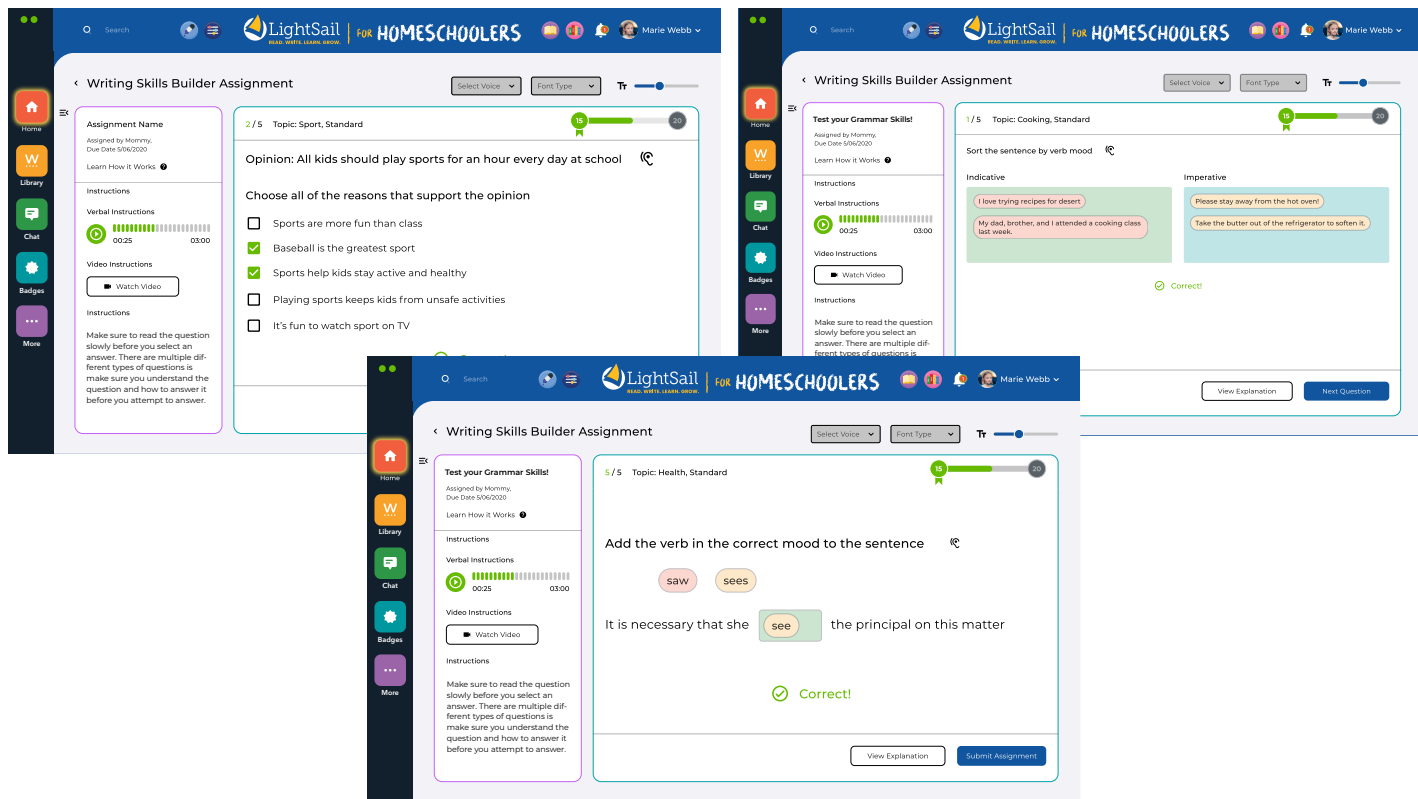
Search

LightSail READ. WRITE. LEARN. GROW. | FOR HOMESCHOOLERS

Marie Webb

Home

Library

Chat

Badges

More

Writing Skills Builder Assignment

Select Voice

Font Type

Tт

Assignment Name

Assigned by Mommy, Due Date 5/06/2020

Learn How it Works

Instructions

Verbal Instructions

00:25 03:00

Video Instructions

Watch Video

Instructions

Make sure to read the question slowly before you select an answer. There are multiple different types of questions is make sure you understand the question and how to answer it before you attempt to answer.

2 / 5 Topic: Sport, Standard

15

20

Opinion: All kids should play sports for an hour every day at school

Choose all of the reasons that support the opinion

Sports are more fun than class

Baseball is the greatest sport

Sports help kids stay active and healthy

Playing sports keeps kids from unsafe activities

It's fun to watch sport on TV

Search

LightSail READ. WRITE. LEARN. GROW. | FOR HOMESCHOOLERS

Marie Webb

Home

Library

Chat

Badges

More

Writing Skills Builder Assignment

Select Voice

Font Type

Tт

Test your Grammar Skills!

Assigned by Mommy, Due Date 5/06/2020

Learn How it Works

Instructions

Verbal Instructions

00:25 03:00

Video Instructions

Watch Video

Instructions

Make sure to read the question slowly before you select an answer. There are multiple different types of questions is

1 / 5 Topic: Cooking, Standard

15

20

Sort the sentence by verb mood

Indicative

I love trying recipes for desert

My dad, brother, and I attended a cooking class last week.

Imperative

Please stay away from the hot oven!

Take the butter out of the refrigerator to soften it.

Correct!

View Explanation

Next Question

Search

LightSail READ. WRITE. LEARN. GROW. | FOR HOMESCHOOLERS

Marie Webb

Home

Library

Chat

Badges

More

Writing Skills Builder Assignment

Select Voice

Font Type

Tт

Test your Grammar Skills!

Assigned by Mommy, Due Date 5/06/2020

Learn How it Works

Instructions

Verbal Instructions

00:25 03:00

Video Instructions

Watch Video

Instructions

Make sure to read the question slowly before you select an answer. There are multiple different types of questions is make sure you understand the question and how to answer it before you attempt to answer.

5 / 5 Topic: Health, Standard

15

20

Add the verb in the correct mood to the sentence

saw

sees

It is necessary that she see the principal on this matter

Correct!

View Explanation

Submit Assignment